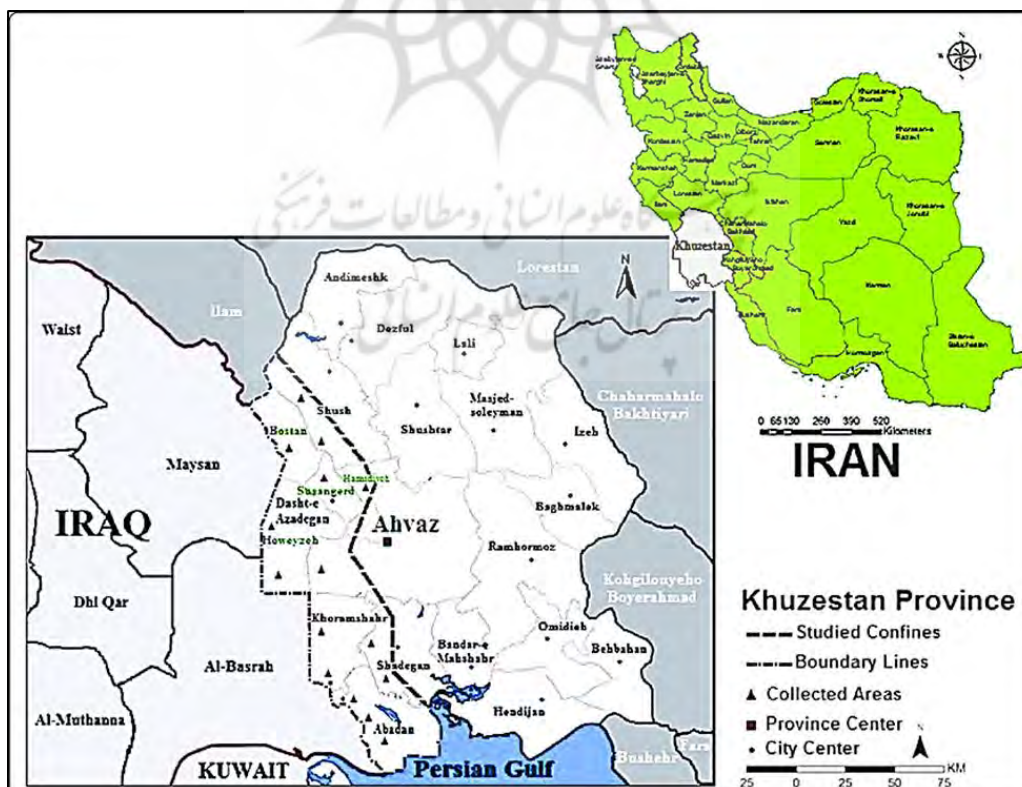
IRAN

0 65130 260 390 520
Kilometers

Khuzestan

Andimeshk
Lorestan
N
Ilam
Waist
Dezful
Lali
Shush
Masjed-soleyman
Chaharmahalo Bakhtiyari
Bostan
Shushtar
Izeh
Maysan
Hamidiyeh
Susangerd
Dasht-e Azadegan
Ahvaz
Baghmalek
IRAQ
Howeyzeh
Ramhormoz
Kohgilouyeho Boyerahmad
Dhi Qar
Khoramshahr
Omidieh
Al-Basrah
Bandar-e Mahshahr
Behbahan
Shadegan
Al-Muthanna
Hendijan
Abadan
KUWAIT
Persian Gulf
Bushehr
Fars

Khuzestan Province
Studied Confines
Boundary Lines
▲ Collected Areas
■ Province Center
• City Center
N
25 0 25 50 75 KM